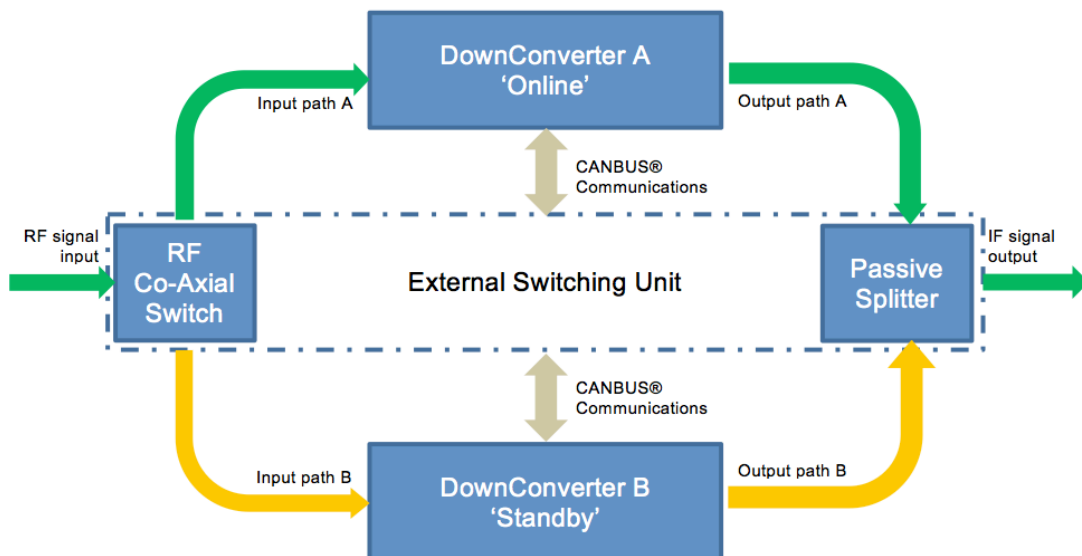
DownConverter A
‘Online’

Input path A

Output path A

CANBUS®
Communications

RF signal input

RF
Co-Axial
Switch

External Switching Unit

Passive
Splitter

IF signal output

CANBUS®
Communications

Input path B

Output path B

DownConverter B
‘Standby’